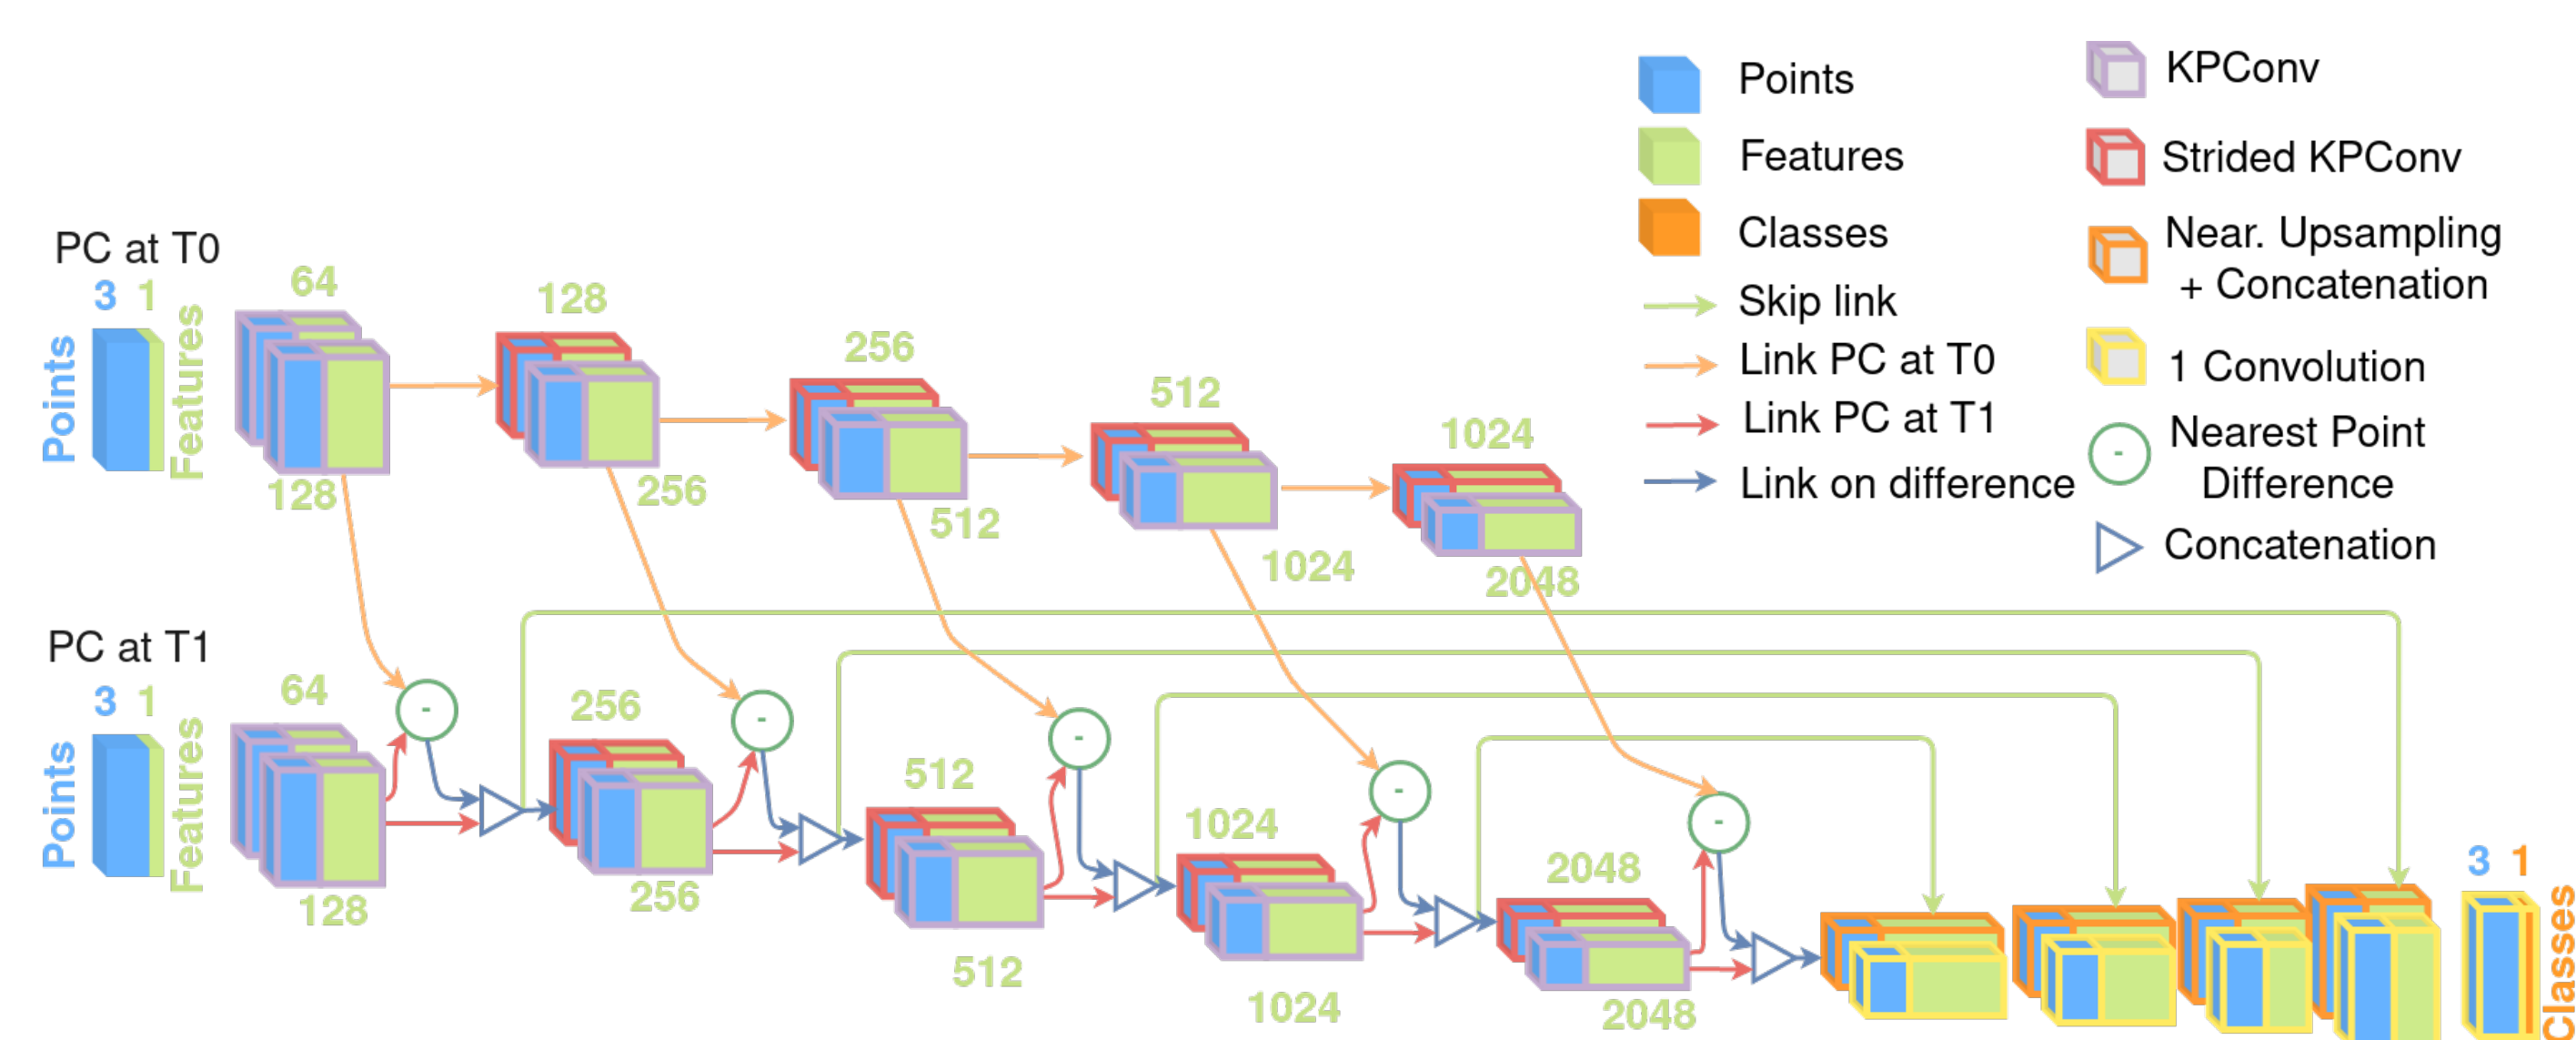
Points
Features
Classes
Skip link
Link PC at T0
Link PC at T1
Link on difference

KPConv
Strided KPConv
Near. Upsampling + Concatenation
1 Convolution
Nearest Point Difference
Concatenation

PC at T0
3 1
Points
Features
64
128
128
256
256
512
512
1024
1024
2048

PC at T1
3 1
Points
Features
64
128
256
256
512
512
1024
1024
2048
2048
-
-
-
-
-
3 1
Classes